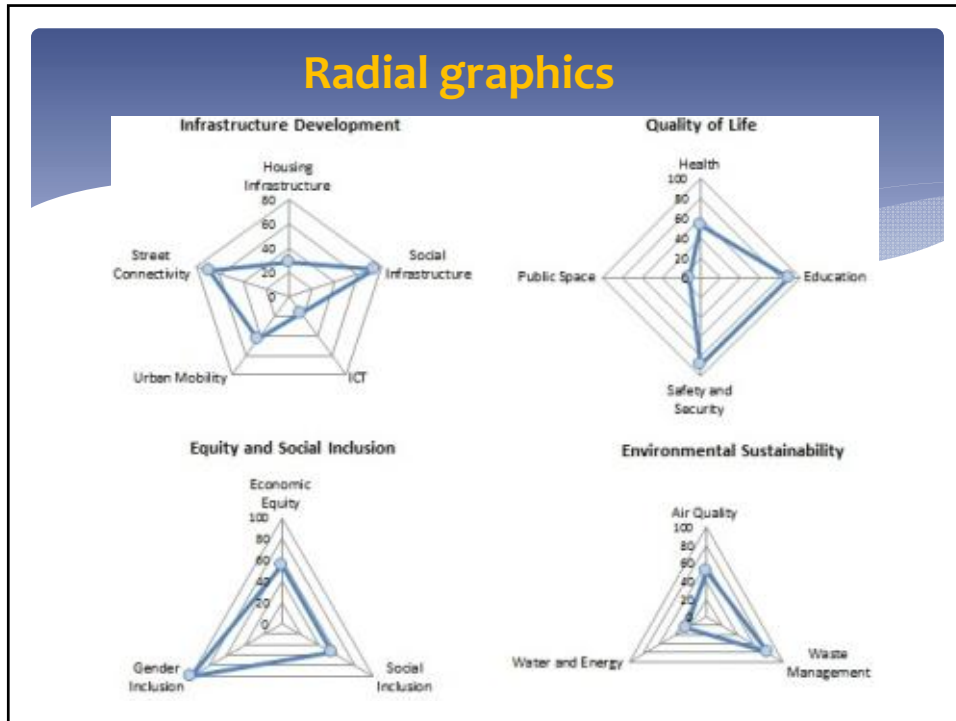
Radial graphics

Infrastructure Development

Housing Infrastructure

80
60
40
20
0

Social Infrastructure

ICT

Urban Mobility

Street Connectivity

Quality of Life

Health

100
80
60
40
20
0

Education

Safety and Security

Public Space

Equity and Social Inclusion

Economic Equity

100
80
60
40
20
0

Social Inclusion

Gender Inclusion

Environmental Sustainability

Air Quality

100
80
60
40
20
0

Waste Management

Water and Energy